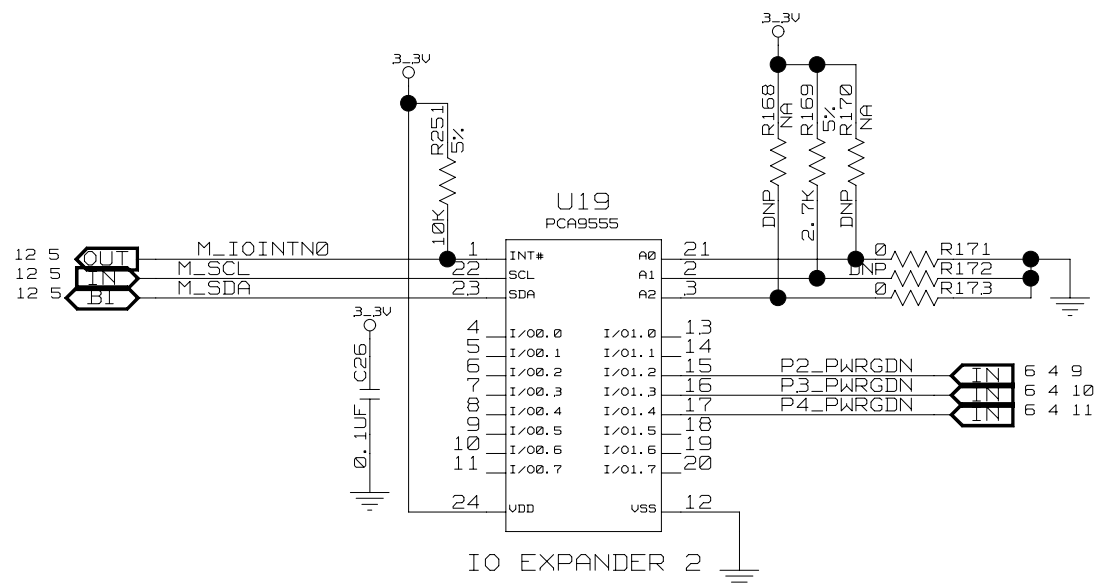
3_3V

3_3V

R168
NA

R169
5%

R170
NA

R251
5%

10K

DNP

2.7K

DNP

U19
PCA9555

12 5 OUT M_IOINTN0 1 INT#
12 5 IN M_SCL 22 SCL
12 5 BI M_SDA 23 SDA

A0 21
A1 2
A2 3

0 R171
DNP R172
0 R173

3_3V

C26

0.1UF

4 I/O0.0
5 I/O0.1
6 I/O0.2
7 I/O0.3
8 I/O0.4
9 I/O0.5
10 I/O0.6
11 I/O0.7

I/O1.0 13
I/O1.1 14
I/O1.2 15
I/O1.3 16
I/O1.4 17
I/O1.5 18
I/O1.6 19
I/O1.7 20

P2_PWRGDN IN 6 4 9
P3_PWRGDN IN 6 4 10
P4_PWRGDN IN 6 4 11

24 VDD
VSS 12

IO EXPANDER 2